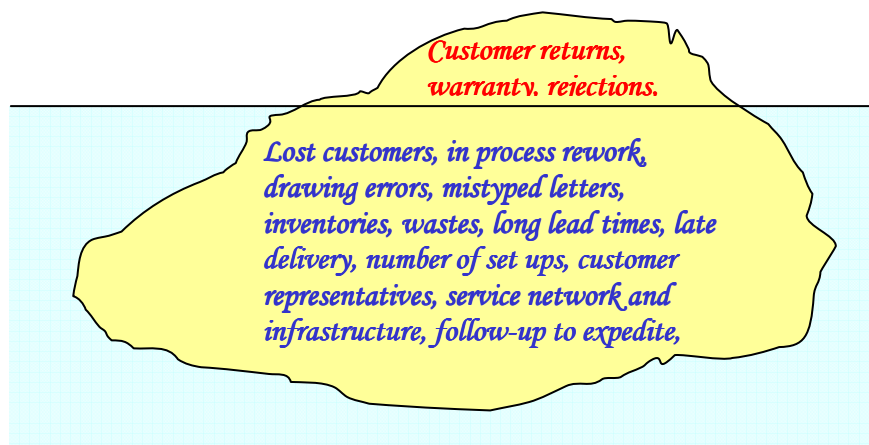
Customer returns, warranty, rejections.

Lost customers, in process rework, drawing errors, mistyped letters, inventories, wastes, long lead times, late delivery, number of set ups, customer representatives, service network and infrastructure, follow-up to expedite,